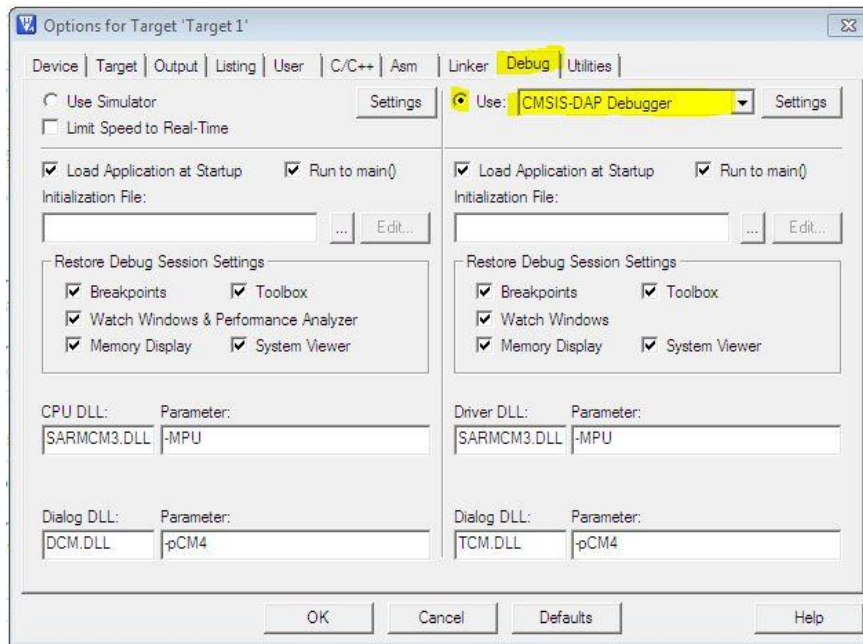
Options for Target 'Target 1'

Device | Target | Output | Listing | User | C/C++ | Asm | Linker | Debug | Utilities

Use Simulator
Settings
Limit Speed to Real-Time

Load Application at Startup
Run to main()
Initialization File:
...
Edit...

Restore Debug Session Settings
Breakpoints
Toolbox
Watch Windows & Performance Analyzer
Memory Display
System Viewer

CPU DLL:
Parameter:
SARMCM3.DLL
-MPU

Dialog DLL:
Parameter:
DCM.DLL
-pCM4

Use: CMSIS-DAP Debugger
Settings

Load Application at Startup
Run to main()
Initialization File:
...
Edit...

Restore Debug Session Settings
Breakpoints
Toolbox
Watch Windows
Memory Display
System Viewer

Driver DLL:
Parameter:
SARMCM3.DLL
-MPU

Dialog DLL:
Parameter:
TCM.DLL
-pCM4

OK
Cancel
Defaults
Help